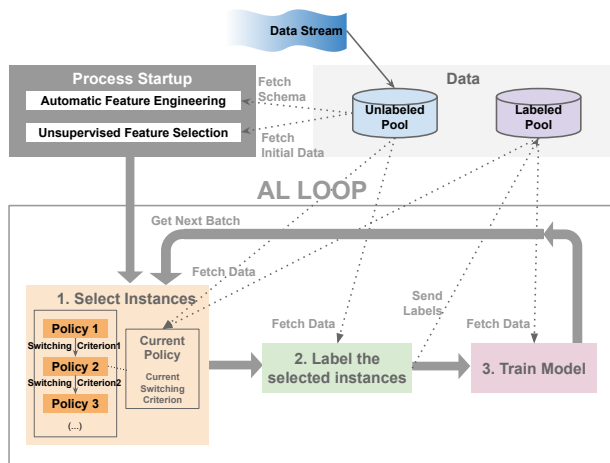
Data Stream

Process Startup

Automatic Feature Engineering

Unsupervised Feature Selection

Fetch Schema

Fetch Initial Data

Data

Unlabeled Pool

Labeled Pool

AL LOOP

Get Next Batch

Fetch Data

1. Select Instances

Policy 1

Switching Criterion1

Policy 2

Switching Criterion2

Policy 3

(...)

Current Policy

Current Switching Criterion

Fetch Data

Send Labels

Fetch Data

2. Label the selected instances

3. Train Model